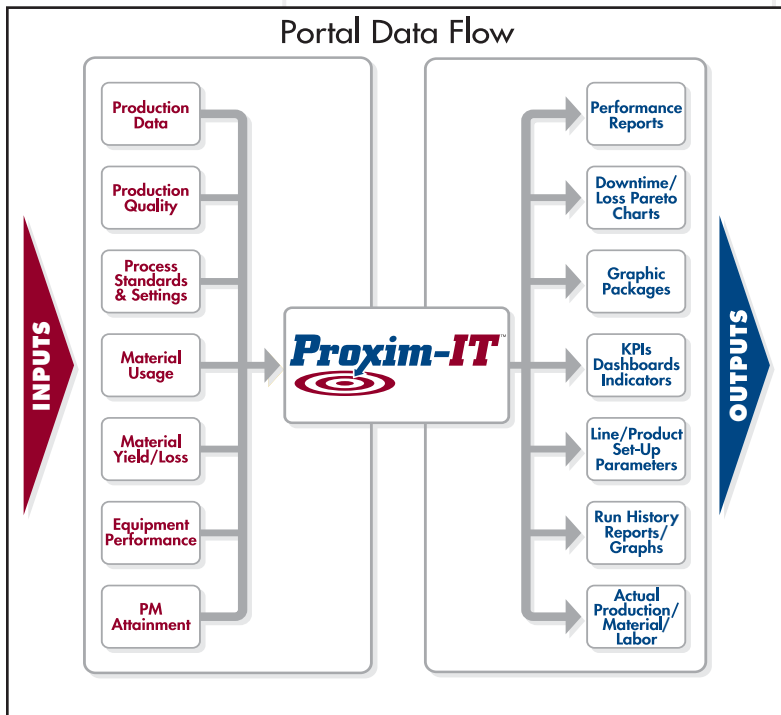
Portal Data Flow

INPUTS

Production Data

Production Quality

Process Standards & Settings

Material Usage

Material Yield/Loss

Equipment Performance

PM Attainment

Proxim-IT™

OUTPUTS

Performance Reports

Downtime/ Loss Pareto Charts

Graphic Packages

KPIs Dashboards Indicators

Line/Product Set-Up Parameters

Run History Reports/ Graphs

Actual Production/ Material/ Labor